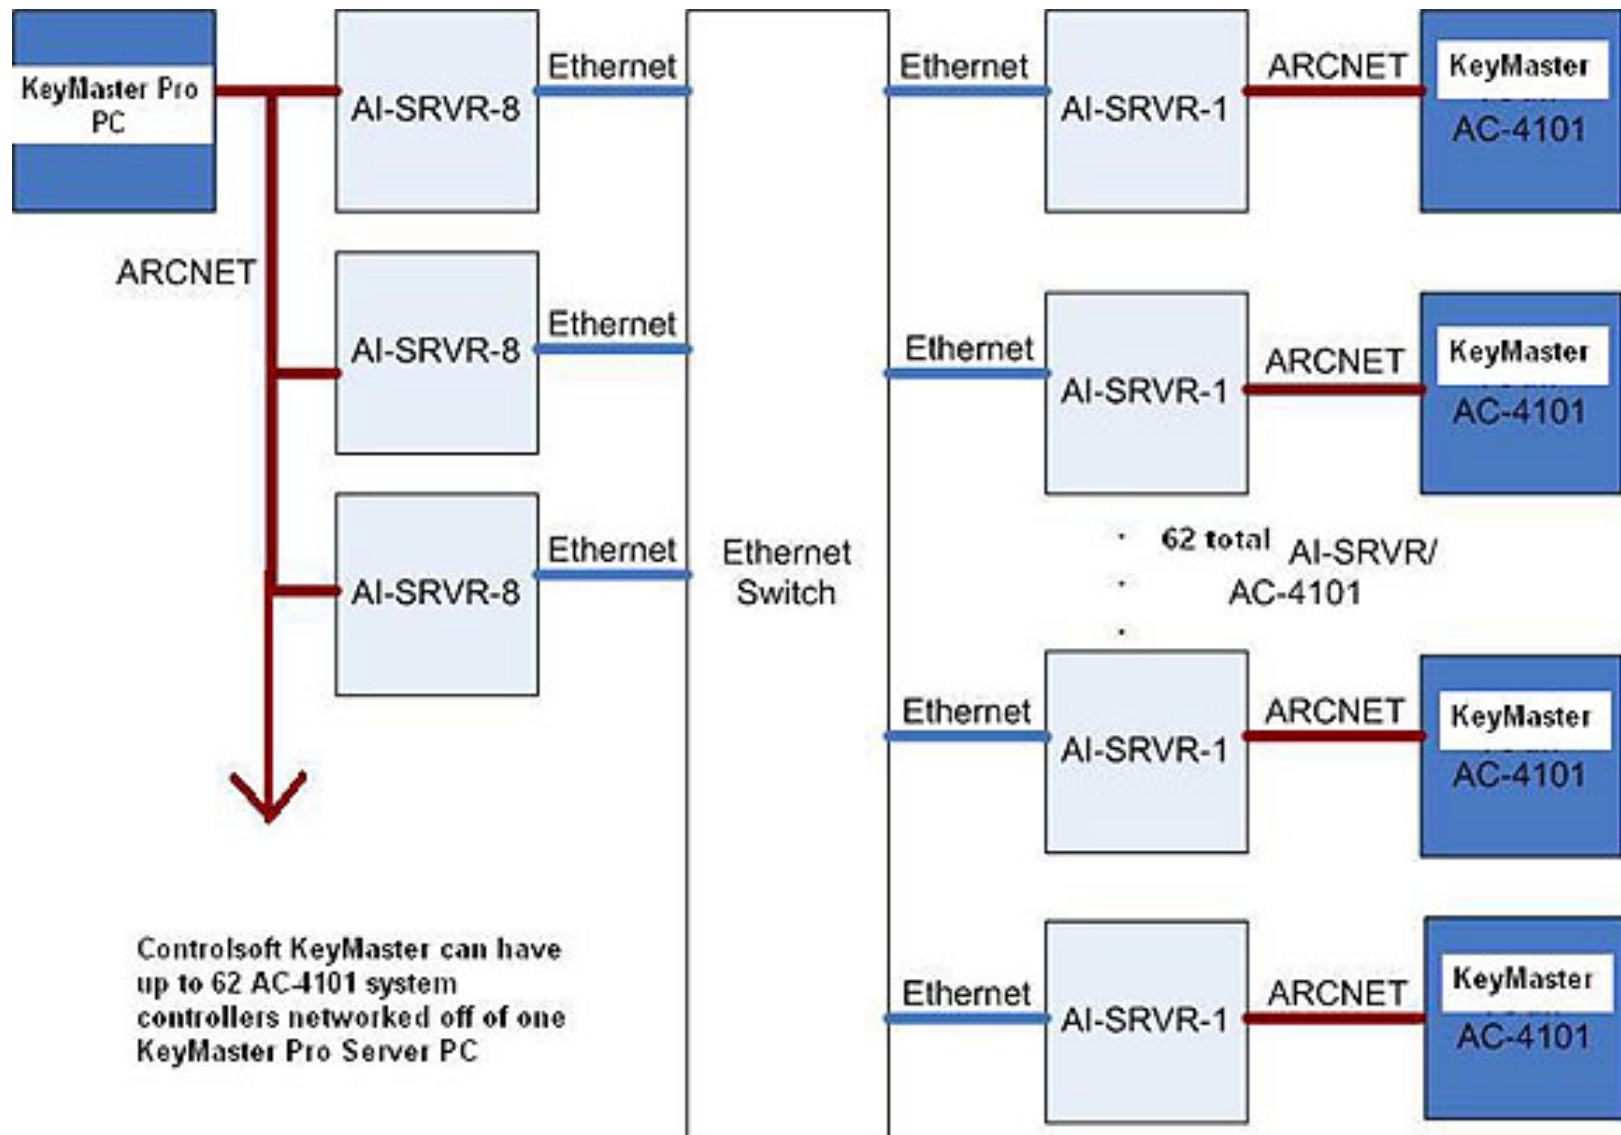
KeyMaster Pro PC

AI-SRVR-8

Ethernet

Ethernet

AI-SRVR-1

ARCNET

KeyMaster

AC-4101

ARCNET

AI-SRVR-8

Ethernet

Ethernet

AI-SRVR-1

ARCNET

KeyMaster

AC-4101

AI-SRVR-8

Ethernet

Ethernet Switch

62 total AI-SRVR/ AC-4101

Ethernet

AI-SRVR-1

ARCNET

KeyMaster

AC-4101

Controlsoft KeyMaster can have up to 62 AC-4101 system controllers networked off of one KeyMaster Pro Server PC

Ethernet

AI-SRVR-1

ARCNET

KeyMaster

AC-4101